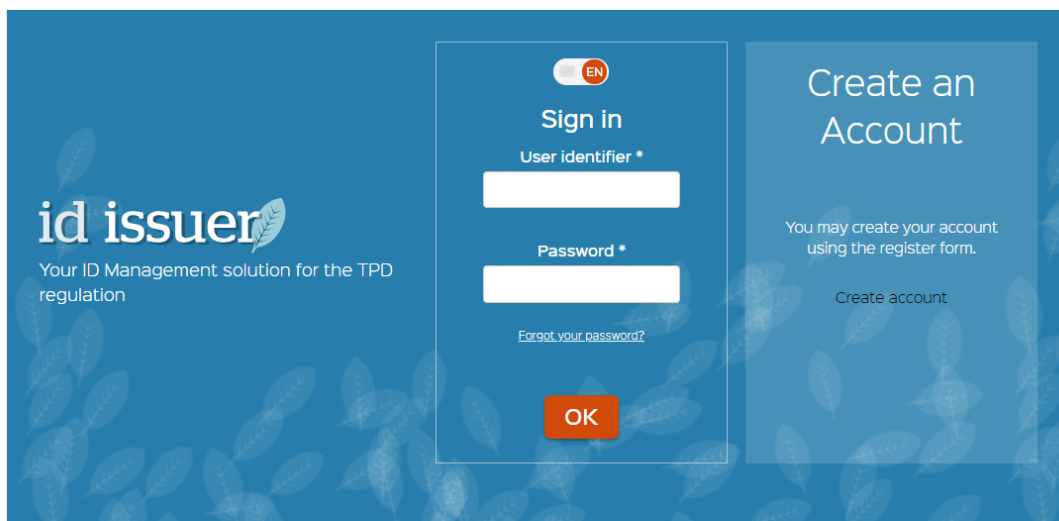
id issuer

Your ID Management solution for the TPD regulation

EN

Sign in

User identifier *

Password *

Forgot your password?

OK

Create an Account

You may create your account using the register form.

Create account